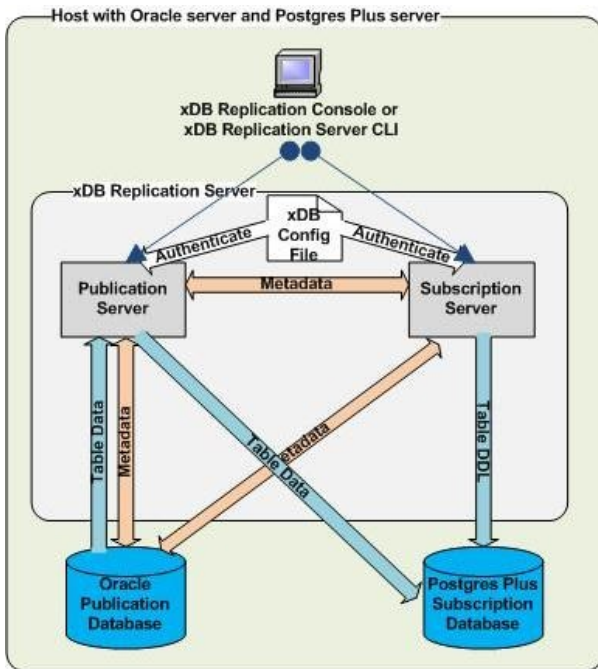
Host with Oracle server and Postgres Plus server

xDB Replication Console or xDB Replication Server CLI

xDB Replication Server

xDB Config File

Authenticate

Authenticate

Publication Server

Metadata

Subscription Server

Table Data

Metadata

Metadata

Table Data

Table DDL

Oracle Publication Database

Postgres Plus Subscription Database